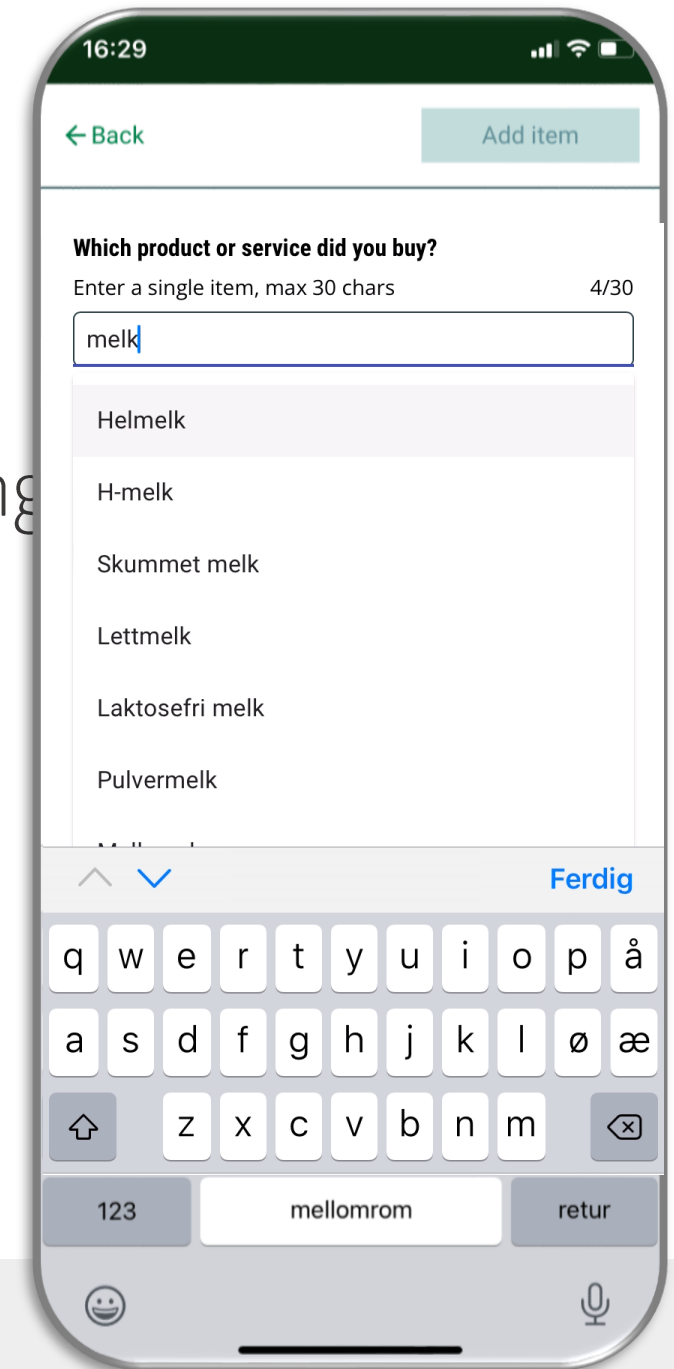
16:29

← Back

Add item

Which product or service did you buy?

Enter a single item, max 30 chars

4/30

melk

Helmelk

H-melk

Skummet melk

Lettmelk

Laktosefri melk

Pulvermelk

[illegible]

ng

Ferdig

q w e r t y u i o p å

a s d f g h j k l ø æ

z x c v b n m

123

mellomrom

retur